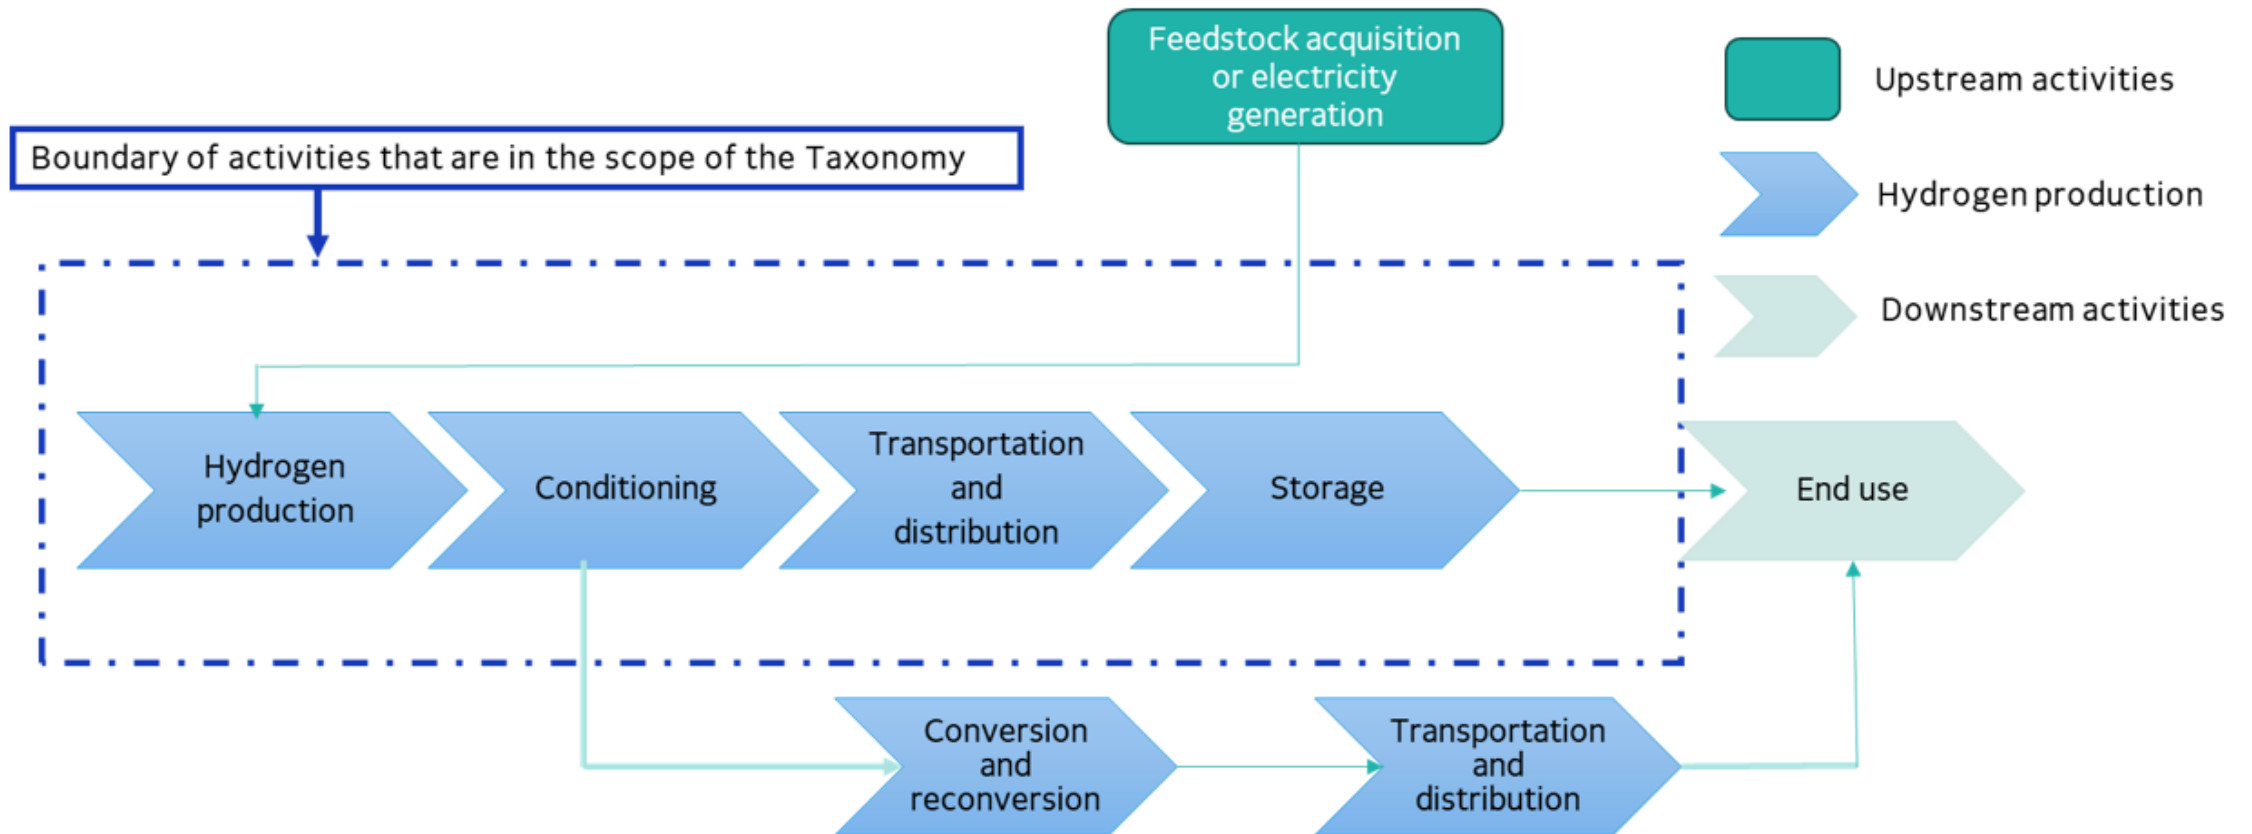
Feedstock acquisition or electricity generation

Upstream activities

Hydrogen production

Downstream activities

Boundary of activities that are in the scope of the Taxonomy

Hydrogen production

Conditioning

Transportation and distribution

Storage

End use

Conversion and reconversion

Transportation and distribution